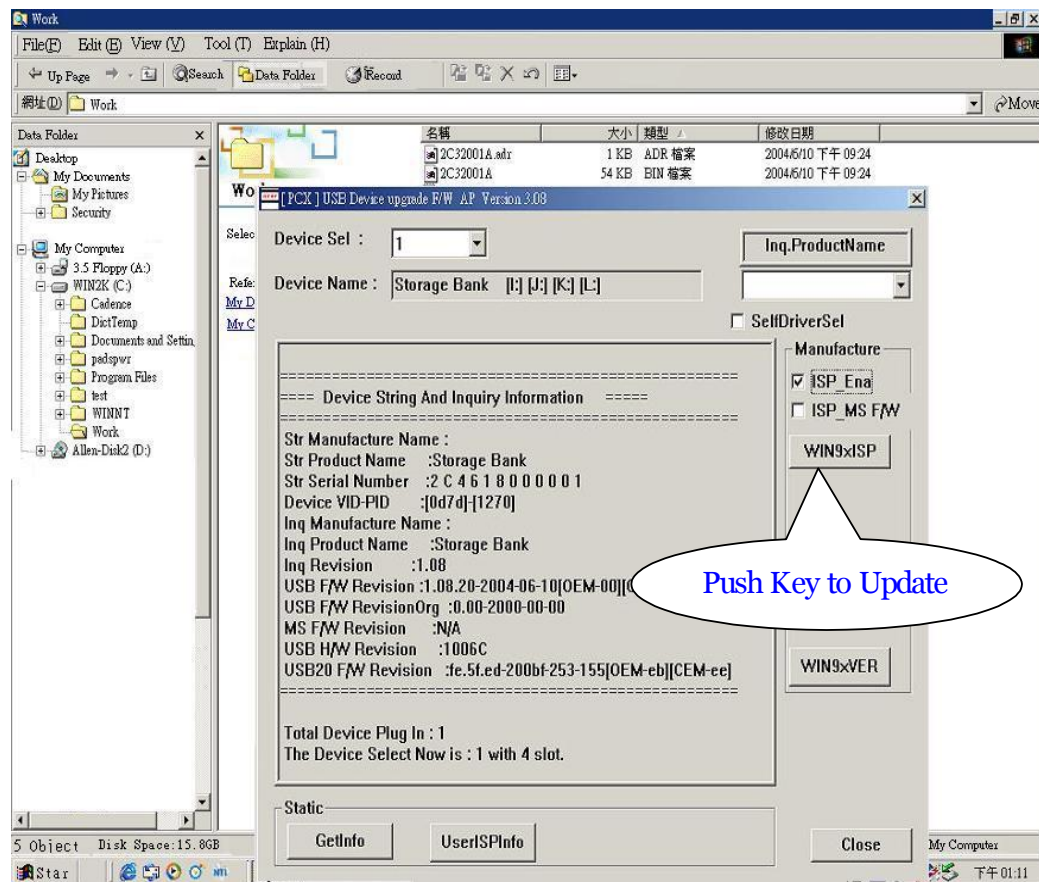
Work

File(F) Edit (E) View (V) Tool (T) Explain (H)

Up Page Search Data Folder Record

網址(D) Work

Move

Data Folder ×

Desktop
My Documents
My Pictures
Security
My Computer
3.5 Floppy (A:)
WIN2K (C:)
Cadence
DictTemp
Documents and Settin
padspwr
Program Files
test
WINNT
Work
Allen-Disk2 (D:)

| 名稱 | 大小 | 類型 | 修改日期 |
|---|---|---|---|
| 2C32001A.adr | 1 KB | ADR 檔案 | 2004/6/10 下午 09:24 |
| 2C32001A | 54 KB | BIN 檔案 | 2004/6/10 下午 09:24 |

Wo

Selec

Refe
My D
My C

[PCK] USB Device upgrade F/W AP Version 3.08

Device Sel : 1

Inq.ProductName

Device Name : Storage Bank [I:] [J:] [K:] [L:]

SelfDriverSel

Manufacture
ISP_Ena
ISP_MS F/W

WIN9xISP

==================================================
==== Device String And Inquiry Information =====
==================================================
Str Manufacture Name :
Str Product Name :Storage Bank
Str Serial Number :2 C 4 6 1 8 0 0 0 0 0 1
Device VID-PID :[0d7d]-[1270]
Inq Manufacture Name :
Inq Product Name :Storage Bank
Inq Revision :1.08
USB F/W Revision :1.08.20-2004-06-10[OEM-00][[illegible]
USB F/W RevisionOrg :0.00-2000-00-00
MS F/W Revision :N/A
USB H/W Revision :1006C
USB20 F/W Revision :fe.5f.ed-200bf-253-155[OEM-eb][CEM-ee]
==================================================

Total Device Plug In : 1
The Device Select Now is : 1 with 4 slot.

Push Key to Update

WIN9xVER

Static

GetInfo

UserISPInfo

Close

5 Object Disk Space:15.8GB

My Computer

Star

下午 01:11